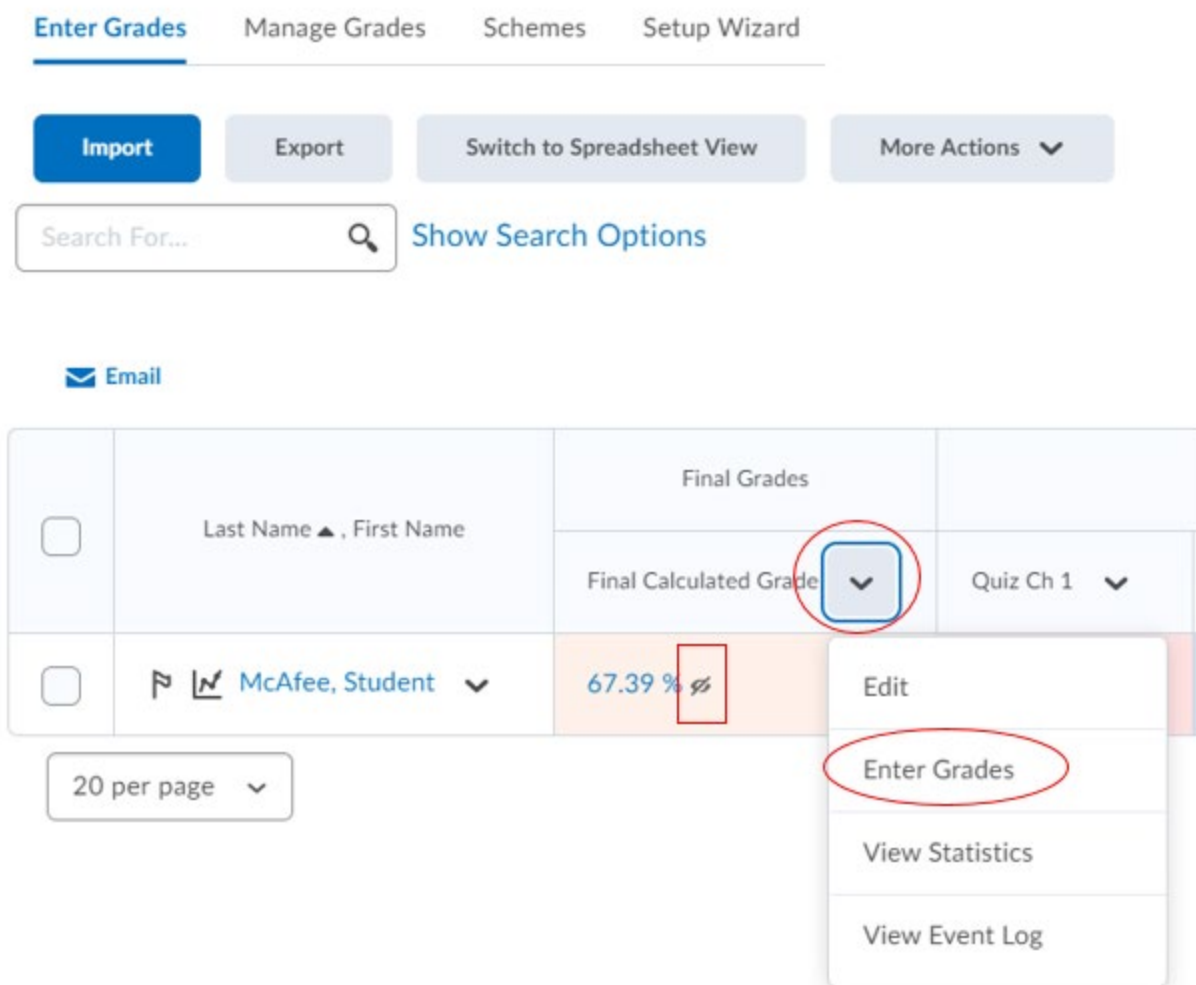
Enter Grades   Manage Grades   Schemes   Setup Wizard

Import   Export   Switch to Spreadsheet View   More Actions

Search For...   Show Search Options

Email

| | Last Name ▲ , First Name | Final Grades<br>Final Calculated Grade | Quiz Ch 1 |
|---|---|---|---|
| | McAfee, Student | 67.39 % | |

Edit
Enter Grades
View Statistics
View Event Log

20 per page